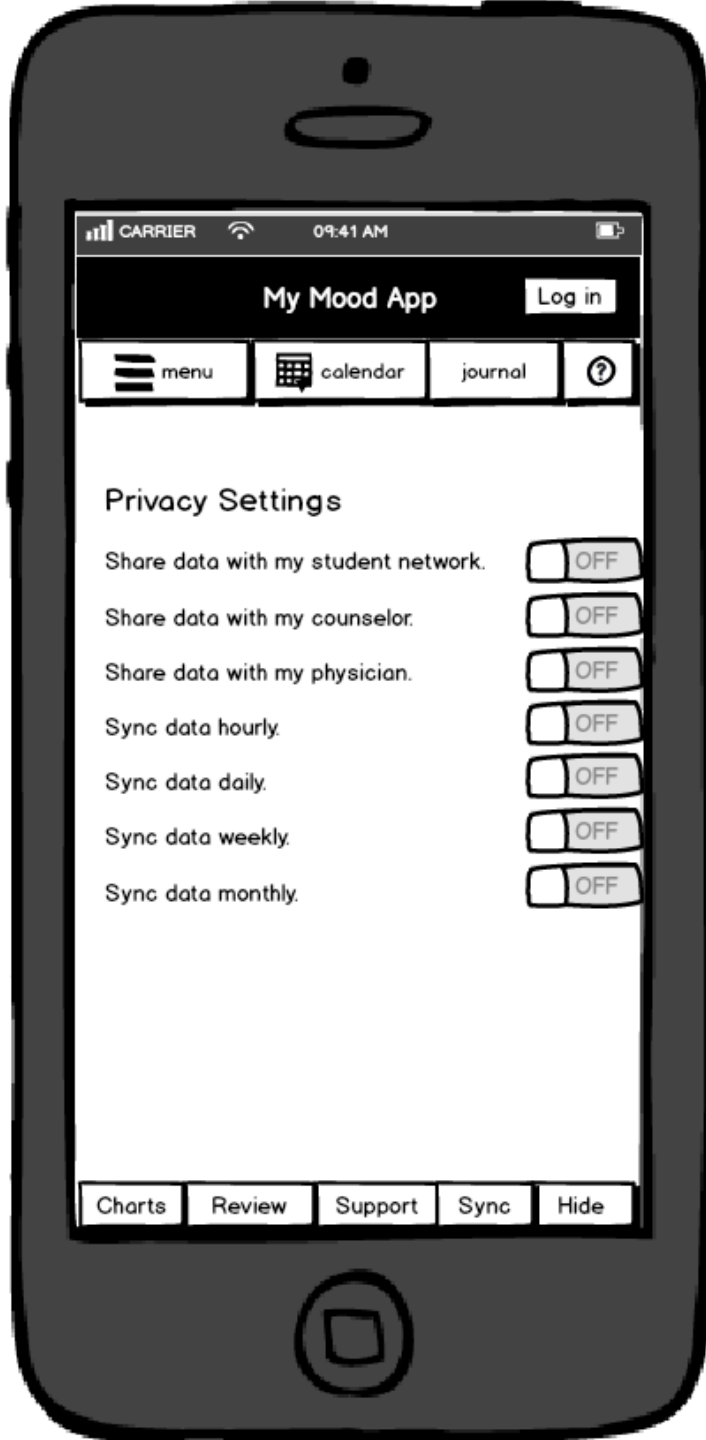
CARRIER 09:41 AM

My Mood App Log in

menu calendar journal ?

Privacy Settings

Share data with my student network. OFF

Share data with my counselor. OFF

Share data with my physician. OFF

Sync data hourly. OFF

Sync data daily. OFF

Sync data weekly. OFF

Sync data monthly. OFF

Charts Review Support Sync Hide